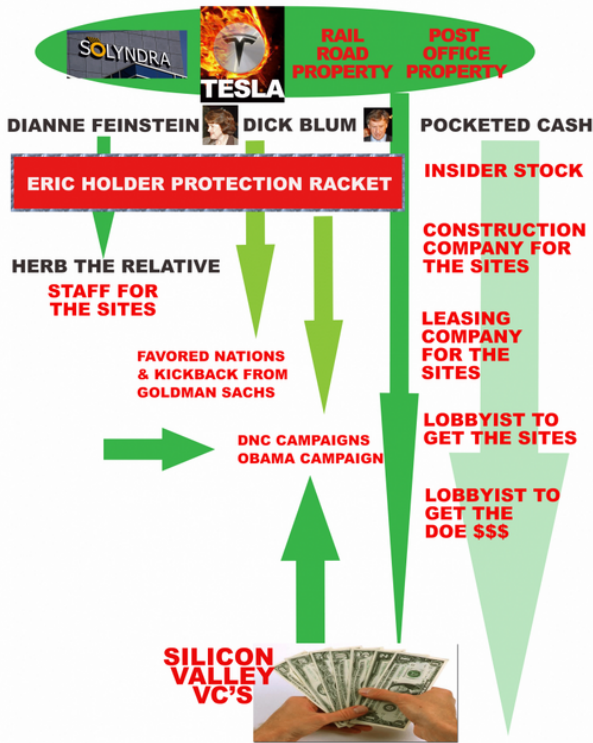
SOLYNDRA

TESLA

RAIL ROAD PROPERTY

POST OFFICE PROPERTY

DIANNE FEINSTEIN

DICK BLUM

POCKETED CASH

ERIC HOLDER PROTECTION RACKET

INSIDER STOCK

CONSTRUCTION COMPANY FOR THE SITES

HERB THE RELATIVE

STAFF FOR THE SITES

LEASING COMPANY FOR THE SITES

FAVORED NATIONS & KICKBACK FROM GOLDMAN SACHS

LOBBYIST TO GET THE SITES

DNC CAMPAIGNS OBAMA CAMPAIGN

LOBBYIST TO GET THE DOE $$$

SILICON VALLEY VC'S